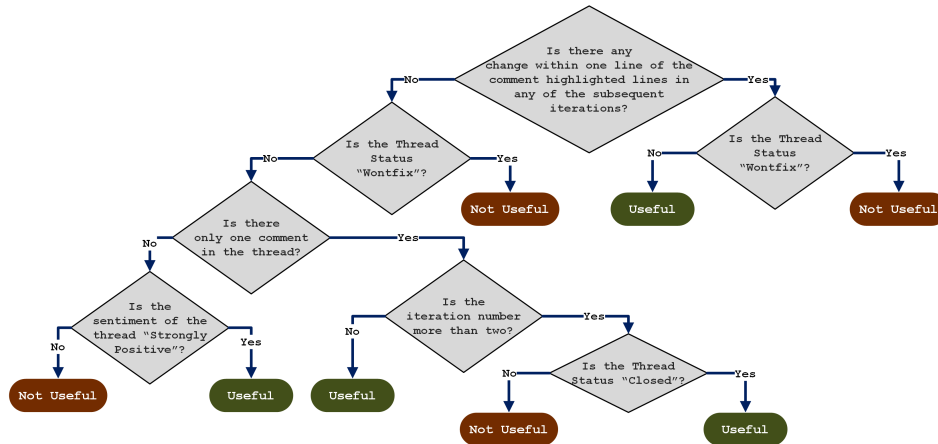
Is there any change within one line of the comment highlighted lines in any of the subsequent iterations?

No

Yes

Is the Thread Status “Wontfix”?

No

Yes

Not Useful

Is the Thread Status “Wontfix”?

No

Yes

Useful

Not Useful

Is there only one comment in the thread?

No

Yes

Is the sentiment of the thread “Strongly Positive”?

No

Yes

Not Useful

Useful

Is the iteration number more than two?

No

Yes

Useful

Is the Thread Status “Closed”?

No

Yes

Not Useful

Useful